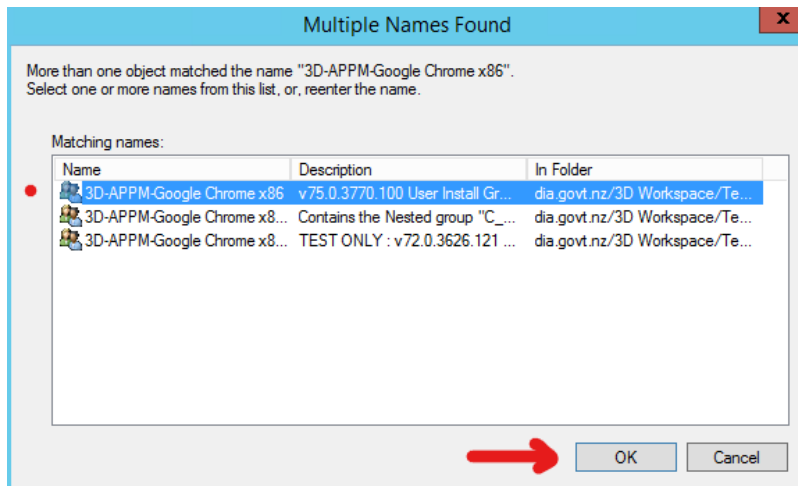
Multiple Names Found

X

More than one object matched the name "3D-APPM-Google Chrome x86". Select one or more names from this list, or, reenter the name.

Matching names:

| Name | Description | In Folder |
|---|---|---|
| 3D-APPM-Google Chrome x86 | v75.0.3770.100 User Install Gr... | dia.govt.nz/3D Workspace/Te... |
| 3D-APPM-Google Chrome x8... | Contains the Nested group "C_... | dia.govt.nz/3D Workspace/Te... |
| 3D-APPM-Google Chrome x8... | TEST ONLY : v72.0.3626.121 ... | dia.govt.nz/3D Workspace/Te... |

OK

Cancel